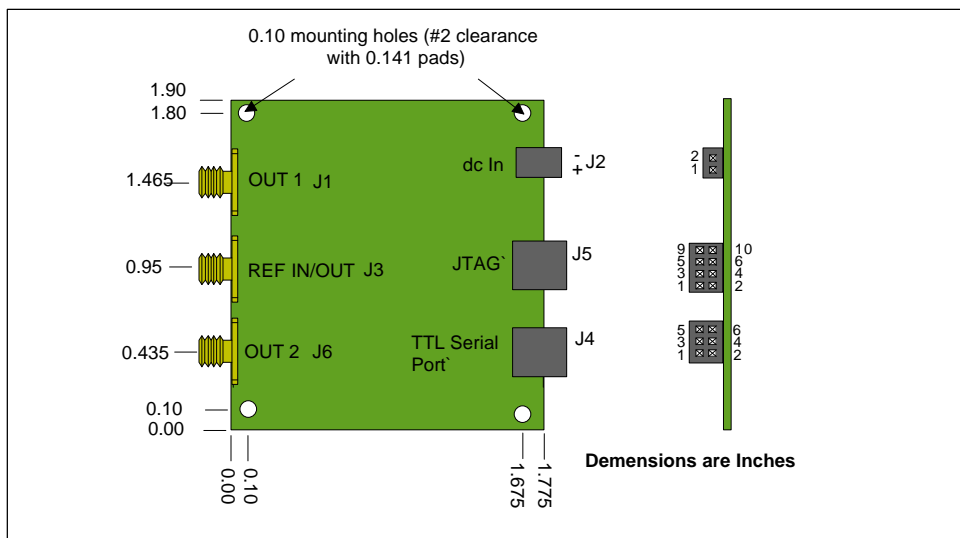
0.10 mounting holes (#2 clearance with 0.141 pads)

1.90
1.80

1.465
OUT 1 J1

0.95
REF IN/OUT J3

0.435
OUT 2 J6

0.10
0.00

dc In
-
+
J2

JTAG`
J5

TTL Serial Port`
J4

0.00
0.10
1.675
1.775

2
1

9
5
3
1
10
6
4
2

5
3
1
6
4
2

Demensions are Inches